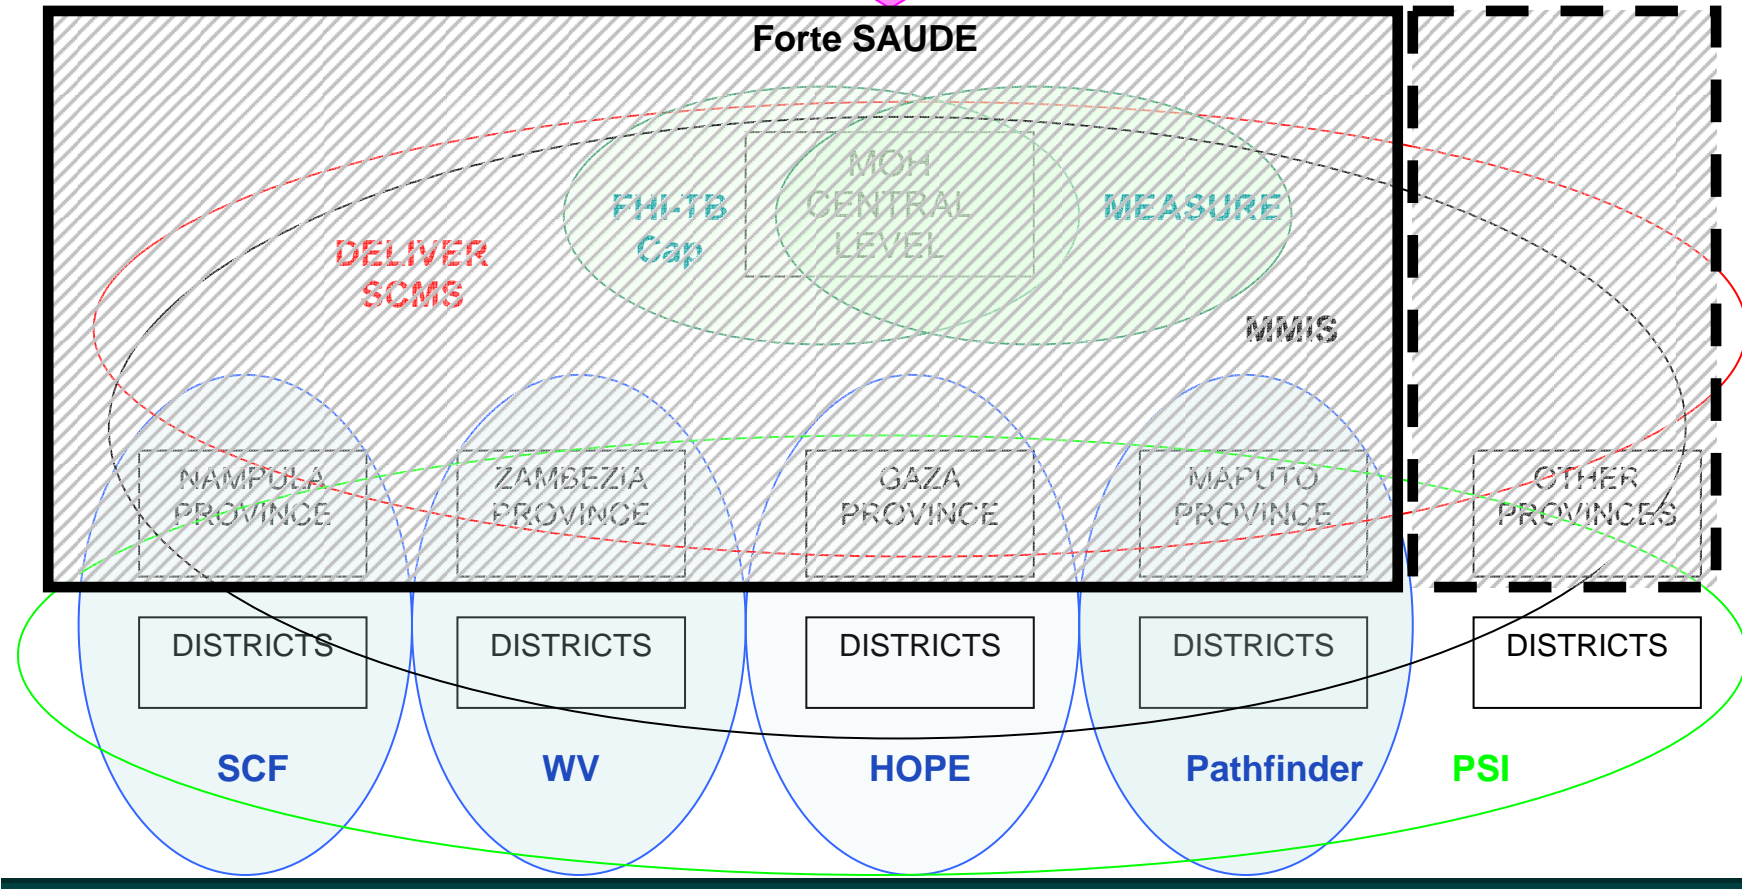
Forte SAUDE

FHI-TB Cap

MOH CENTRAL LEVEL

MEASURE

DELIVER SCMS

MMIS

NAMPULA PROVINCE

ZAMBEZIA PROVINCE

GAZA PROVINCE

MAPUTO PROVINCE

OTHER PROVINCES

DISTRICTS

DISTRICTS

DISTRICTS

DISTRICTS

DISTRICTS

SCF

WV

HOPE

Pathfinder

PSI